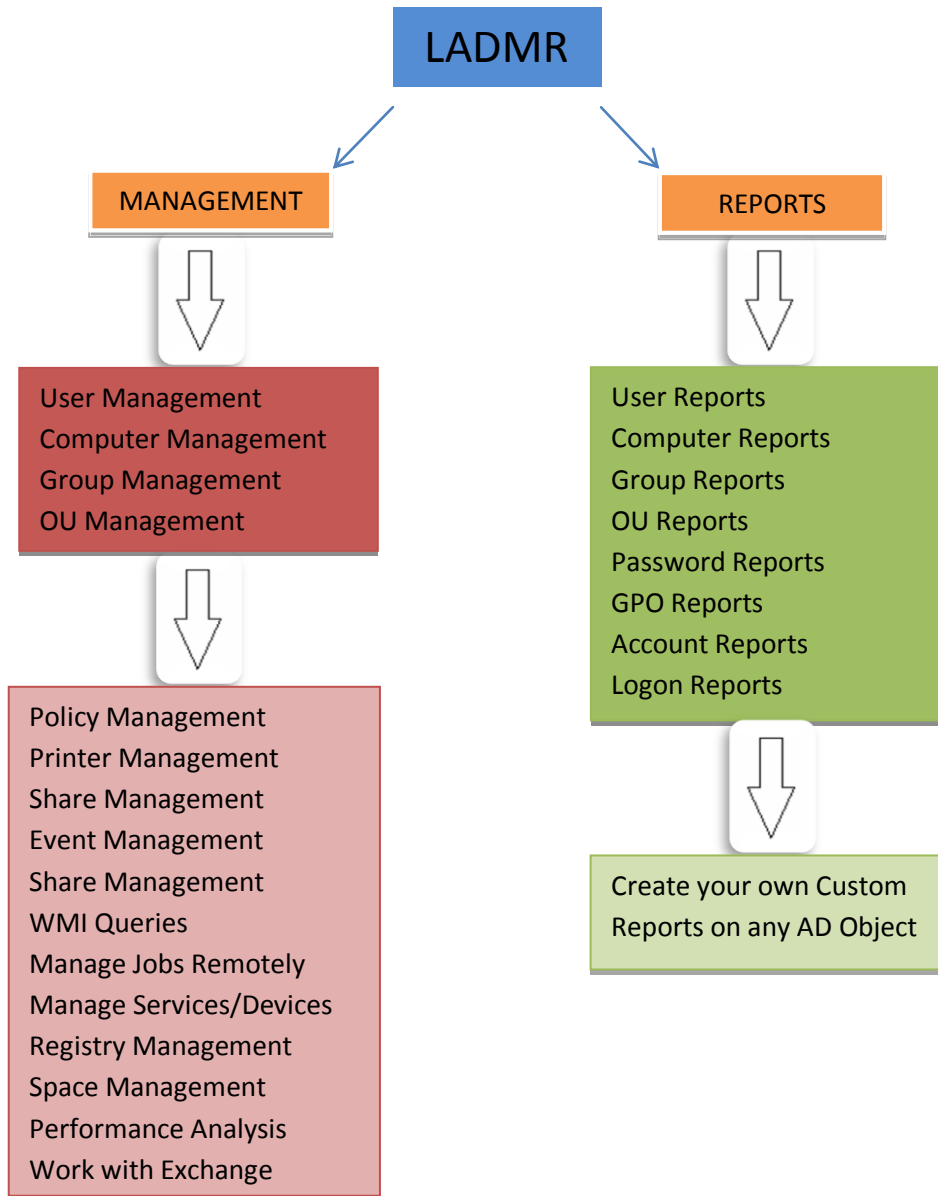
LADMR

MANAGEMENT

REPORTS

User Management
Computer Management
Group Management
OU Management

Policy Management
Printer Management
Share Management
Event Management
Share Management
WMI Queries
Manage Jobs Remotely
Manage Services/Devices
Registry Management
Space Management
Performance Analysis
Work with Exchange

User Reports
Computer Reports
Group Reports
OU Reports
Password Reports
GPO Reports
Account Reports
Logon Reports

Create your own Custom Reports on any AD Object